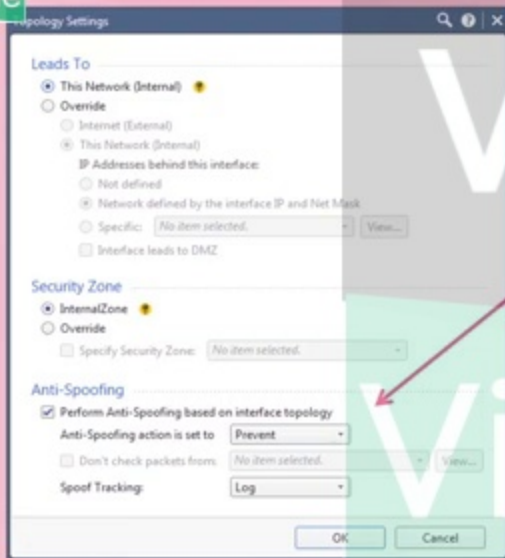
Topology Settings

Leads To

This Network (Internal)

Override

Internet (External)

This Network (Internal)

IP Addresses behind this interface:

Not defined

Network defined by the interface IP and Net Mask

Specific: No item selected. View...

Interface leads to DMZ

Security Zone

InternalZone

Override

Specify Security Zone: No item selected.

Anti-Spoofing

Perform Anti-Spoofing based on interface topology

Anti-Spoofing action is set to Prevent

Don't check packets from: No item selected. View...

Spoof Tracking: Log

OK Cancel